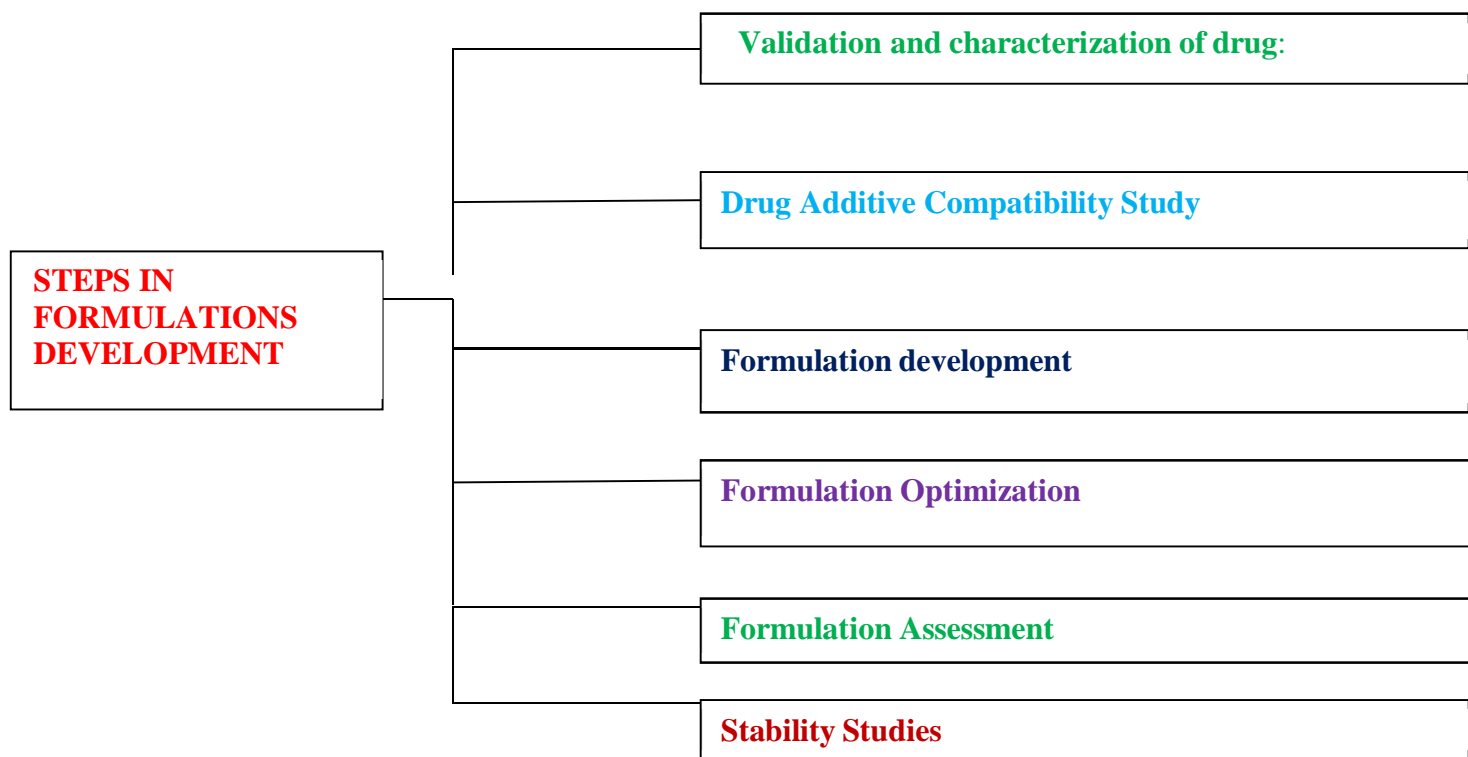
STEPS IN FORMULATIONS DEVELOPMENT

Validation and characterization of drug:

Drug Additive Compatibility Study

Formulation development

Formulation Optimization

Formulation Assessment

Stability Studies